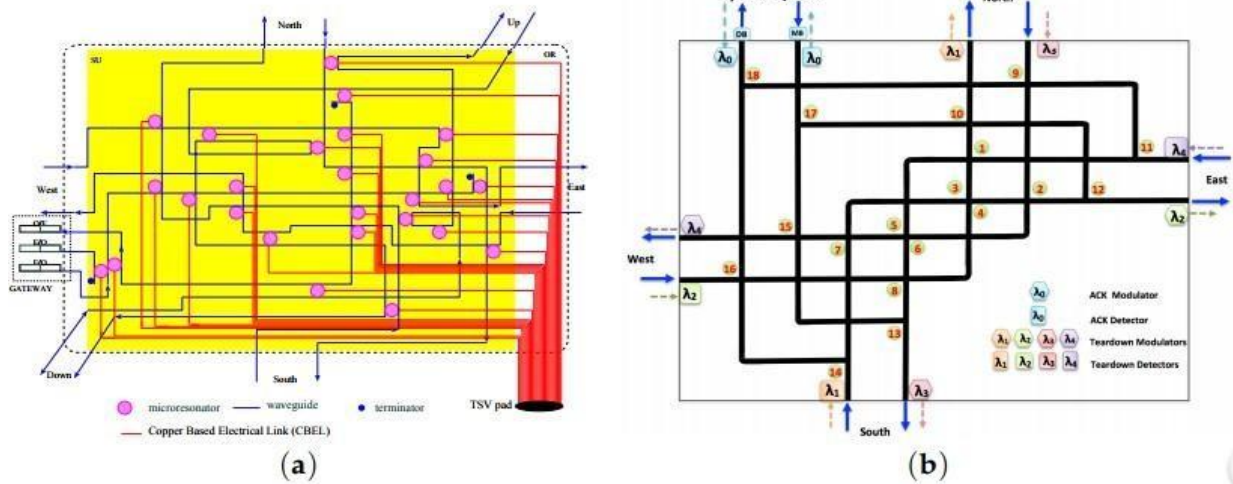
North
Up
SU
OR
West
East
O/E
E/O
E/O
GATEWAY
Down
South
TSV pad
microresonator
waveguide
terminator
Copper Based Electrical Link (CBEL)
(a)

DB
MB
North
$\lambda_0$
$\lambda_0$
$\lambda_1$
$\lambda_3$
18
9
17
10
11
$\lambda_4$
1
East
3
2
12
$\lambda_2$
4
5
15
$\lambda_4$
7
6
West
16
$\lambda_2$
8
$\lambda_0$
ACK Modulator
$\lambda_0$
ACK Detector
13
$\lambda_1$ $\lambda_2$ $\lambda_3$ $\lambda_4$
Teardown Modulators
$\lambda_1$ $\lambda_2$ $\lambda_3$ $\lambda_4$
Teardown Detectors
14
$\lambda_1$
$\lambda_3$
South
(b)